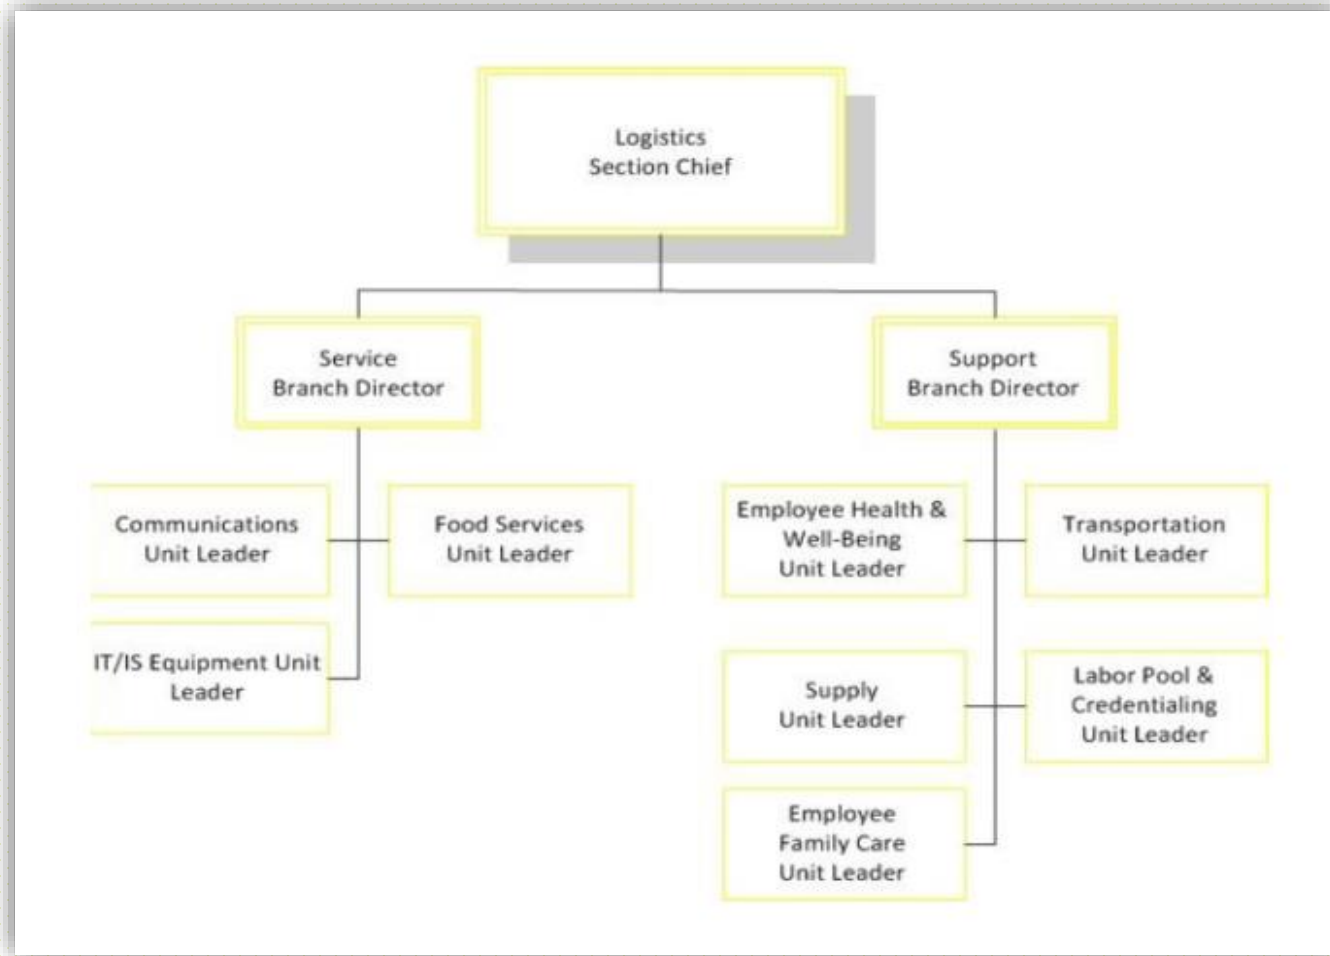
Logistics
Section Chief

Service
Branch Director

Support
Branch Director

Communications
Unit Leader

Food Services
Unit Leader

IT/IS Equipment Unit
Leader

Employee Health &
Well-Being
Unit Leader

Transportation
Unit Leader

Supply
Unit Leader

Labor Pool &
Credentialing
Unit Leader

Employee
Family Care
Unit Leader